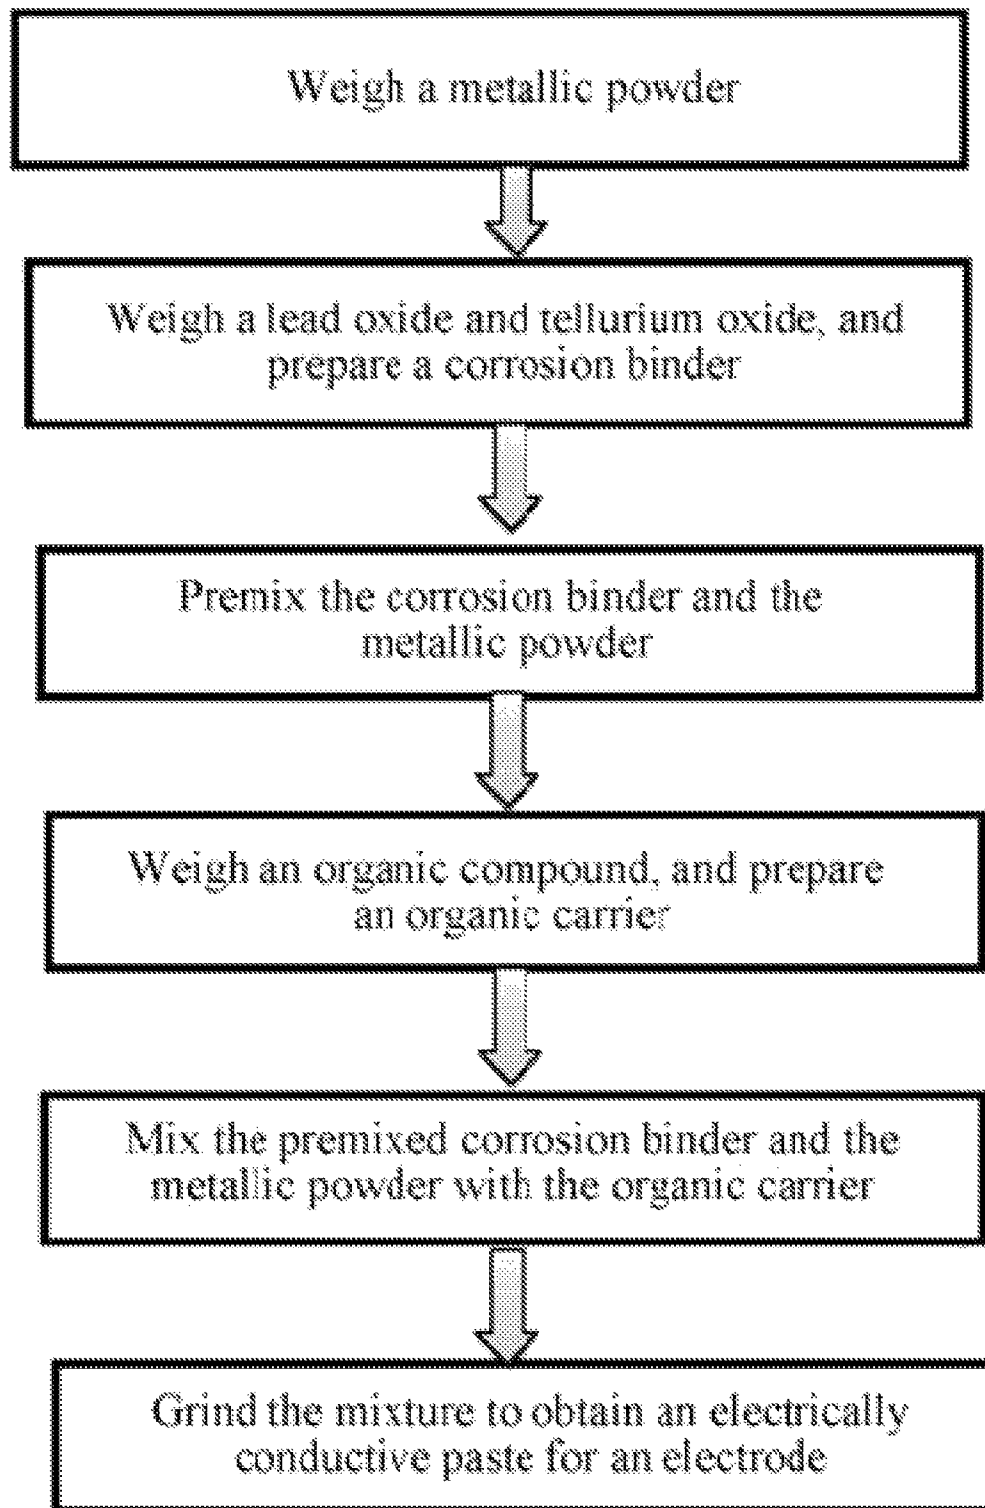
Weigh a metallic powder

Weigh a lead oxide and tellurium oxide, and prepare a corrosion binder

Premix the corrosion binder and the metallic powder

Weigh an organic compound, and prepare an organic carrier

Mix the premixed corrosion binder and the metallic powder with the organic carrier

Grind the mixture to obtain an electrically conductive paste for an electrode